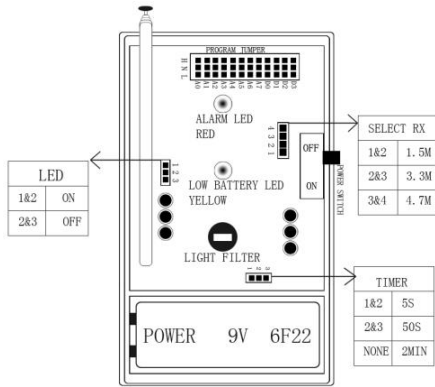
PROGRAM JUMPER

H N L

A0 A1 A2 A3 A4 A5 A6 A7 D0 D1 D2 D3

ALARM LED
RED

4 3 2 1

OFF

ON

POWER SWITCH

SELECT RX

| 1&2 | 1.5M |
|---|---|
| 2&3 | 3.3M |
| 3&4 | 4.7M |

LED

| 1&2 | ON |
|---|---|
| 2&3 | OFF |

1 2 3

LOW BATTERY LED
YELLOW

LIGHT FILTER

1 2 3

TIMER

| 1&2 | 5S |
|---|---|
| 2&3 | 50S |
| NONE | 2MIN |

POWER 9V 6F22